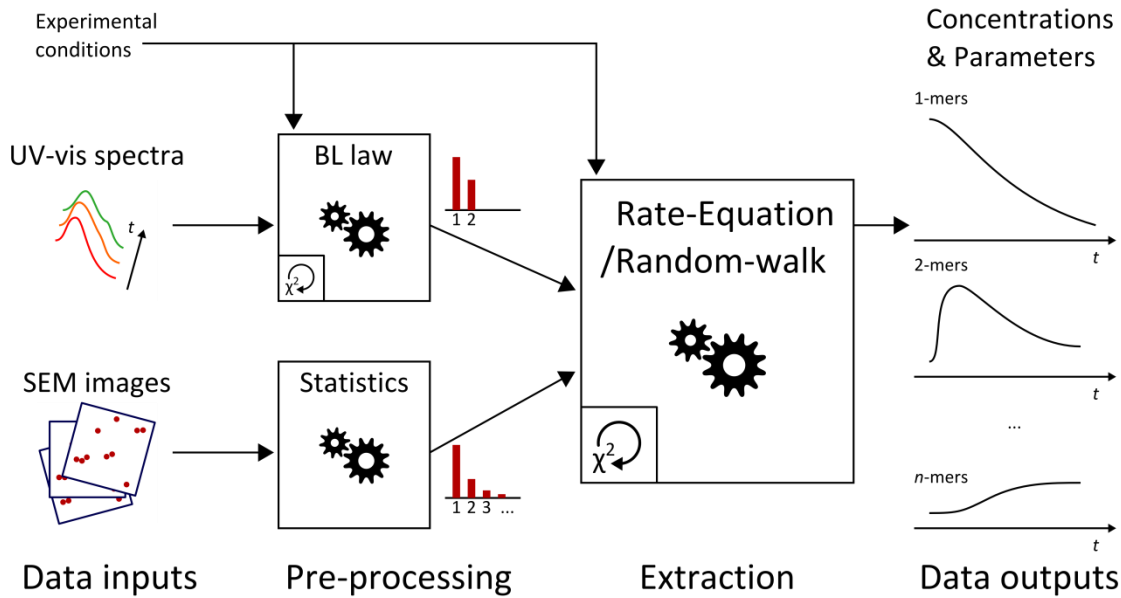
Experimental conditions

Concentrations & Parameters

UV-vis spectra

$t$

BL law

$\chi^2$

1 2

Rate-Equation /Random-walk

$\chi^2$

1-mers

$t$

2-mers

$t$

...

$n$-mers

$t$

SEM images

Statistics

1 2 3 ...

Data inputs

Pre-processing

Extraction

Data outputs